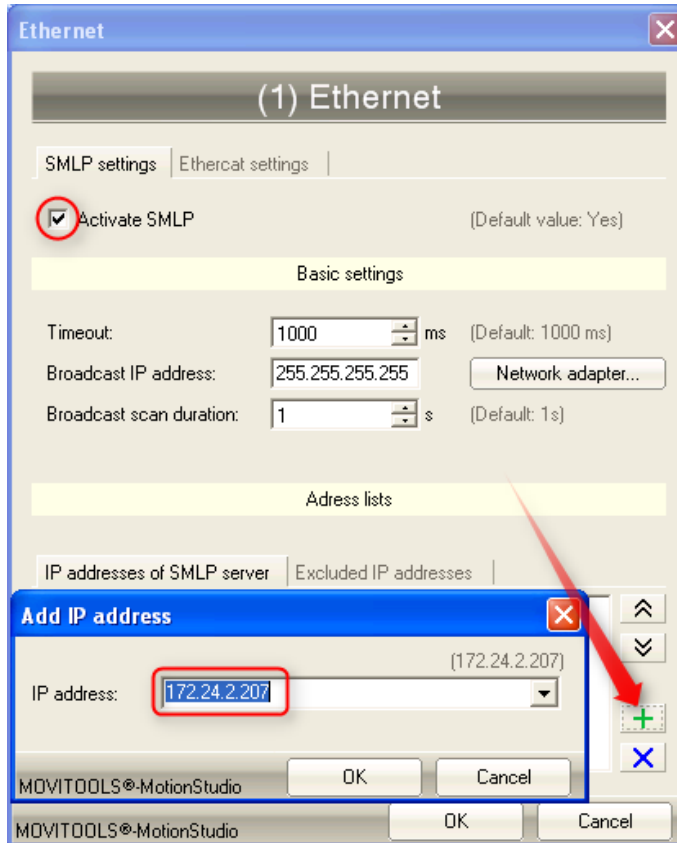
Ethernet

(1) Ethernet

SMLP settings | Ethercat settings

Activate SMLP (Default value: Yes)

Basic settings

Timeout: 1000 ms (Default: 1000 ms)

Broadcast IP address: 255.255.255.255 Network adapter...

Broadcast scan duration: 1 s (Default: 1s)

Adress lists

IP addresses of SMLP server | Excluded IP addresses

Add IP address

(172.24.2.207)

IP address: 172.24.2.207

MOVITOOLS®-MotionStudio OK Cancel

MOVITOOLS®-MotionStudio OK Cancel